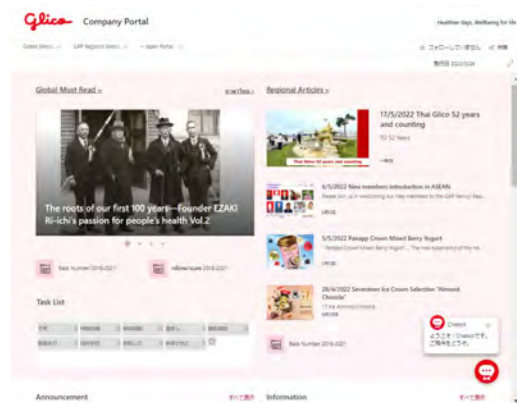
Glico Company Portal

Healthier days, Wellbeing for life

Global News ... GAP Regional News ... Japan Portal

フォローしていません 共有

Global Must Read »

すべて表示

The roots of our first 100 years—Founder EZAKI Ri-ichi's passion for people's health Vol.2

Back Number 2016-2021

Back Number 2016-2021

Task List

Regional Articles »

17/5/2022 Thai Glico 52 years and counting

TG 52 years

Thai Glico 52 years and counting

6/5/2022 New members introduction in ASEAN

5/5/2022 Panapp Crown Mixed Berry Yogurt

28/4/2022 Seventeen Ice Crown Selection "Almond Chocola"

Back Number 2016-2021

Chatbot

ようこそ！Chatbotです。ご用件をどうぞ。

Announcement

すべて表示

Information

すべて表示